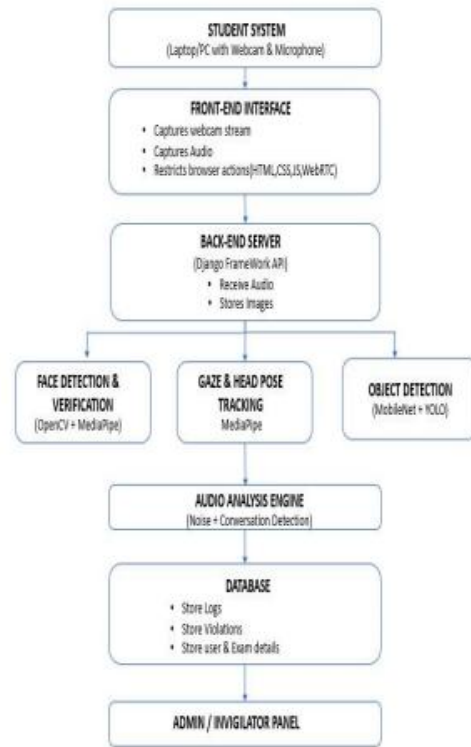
STUDENT SYSTEM
(Laptop/PC with Webcam & Microphone)

FRONT-END INTERFACE
• Captures webcam stream
• Captures Audio
• Restricts browser actions(HTML,CSS,JS,WebRTC)

BACK-END SERVER
(Django FrameWork API)
• Receive Audio
• Stores Images

FACE DETECTION & VERIFICATION
(OpenCV + MediaPipe)

GAZE & HEAD POSE TRACKING
MediaPipe

OBJECT DETECTION
(MobileNet + YOLO)

AUDIO ANALYSIS ENGINE
(Noise + Conversation Detection)

DATABASE
• Store Logs
• Store Violations
• Store user & Exam details

ADMIN / INVIGILATOR PANEL